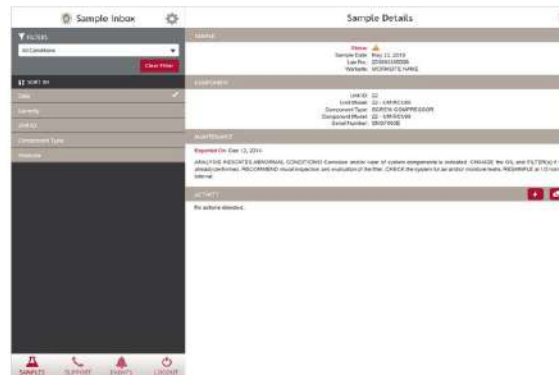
Sample Inbox

FILTERS

All Conditions

Clear Filter

SORT BY

Date

Severity

Unit ID

Component Type

Worksite

Sample Details

SAMPLE

Status: ⚠
Sample Date: May 12, 2014
Lab No.: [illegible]
Worksite: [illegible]

COMPONENT

Unit ID: 22
Unit Model: 22 - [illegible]
Component Type: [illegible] COMPRESSOR
Component Model: 22 - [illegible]
Serial Number: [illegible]

MAINTENANCE

Reported On: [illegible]

ANALYSIS INDICATES ABNORMAL CONDITIONS! Corrosive and/or wear of system components is indicated. CHANGE the OIL and FILTER(s) if not already performed. RECOMMEND visual inspection and evaluation of the filter. CHECK the system for an and/or moisture leaks. RESAMPLE at 1/2 normal interval.

ACTIVITY

No actions detected.

SAMPLES SUPPORT EVENTS LOGOUT